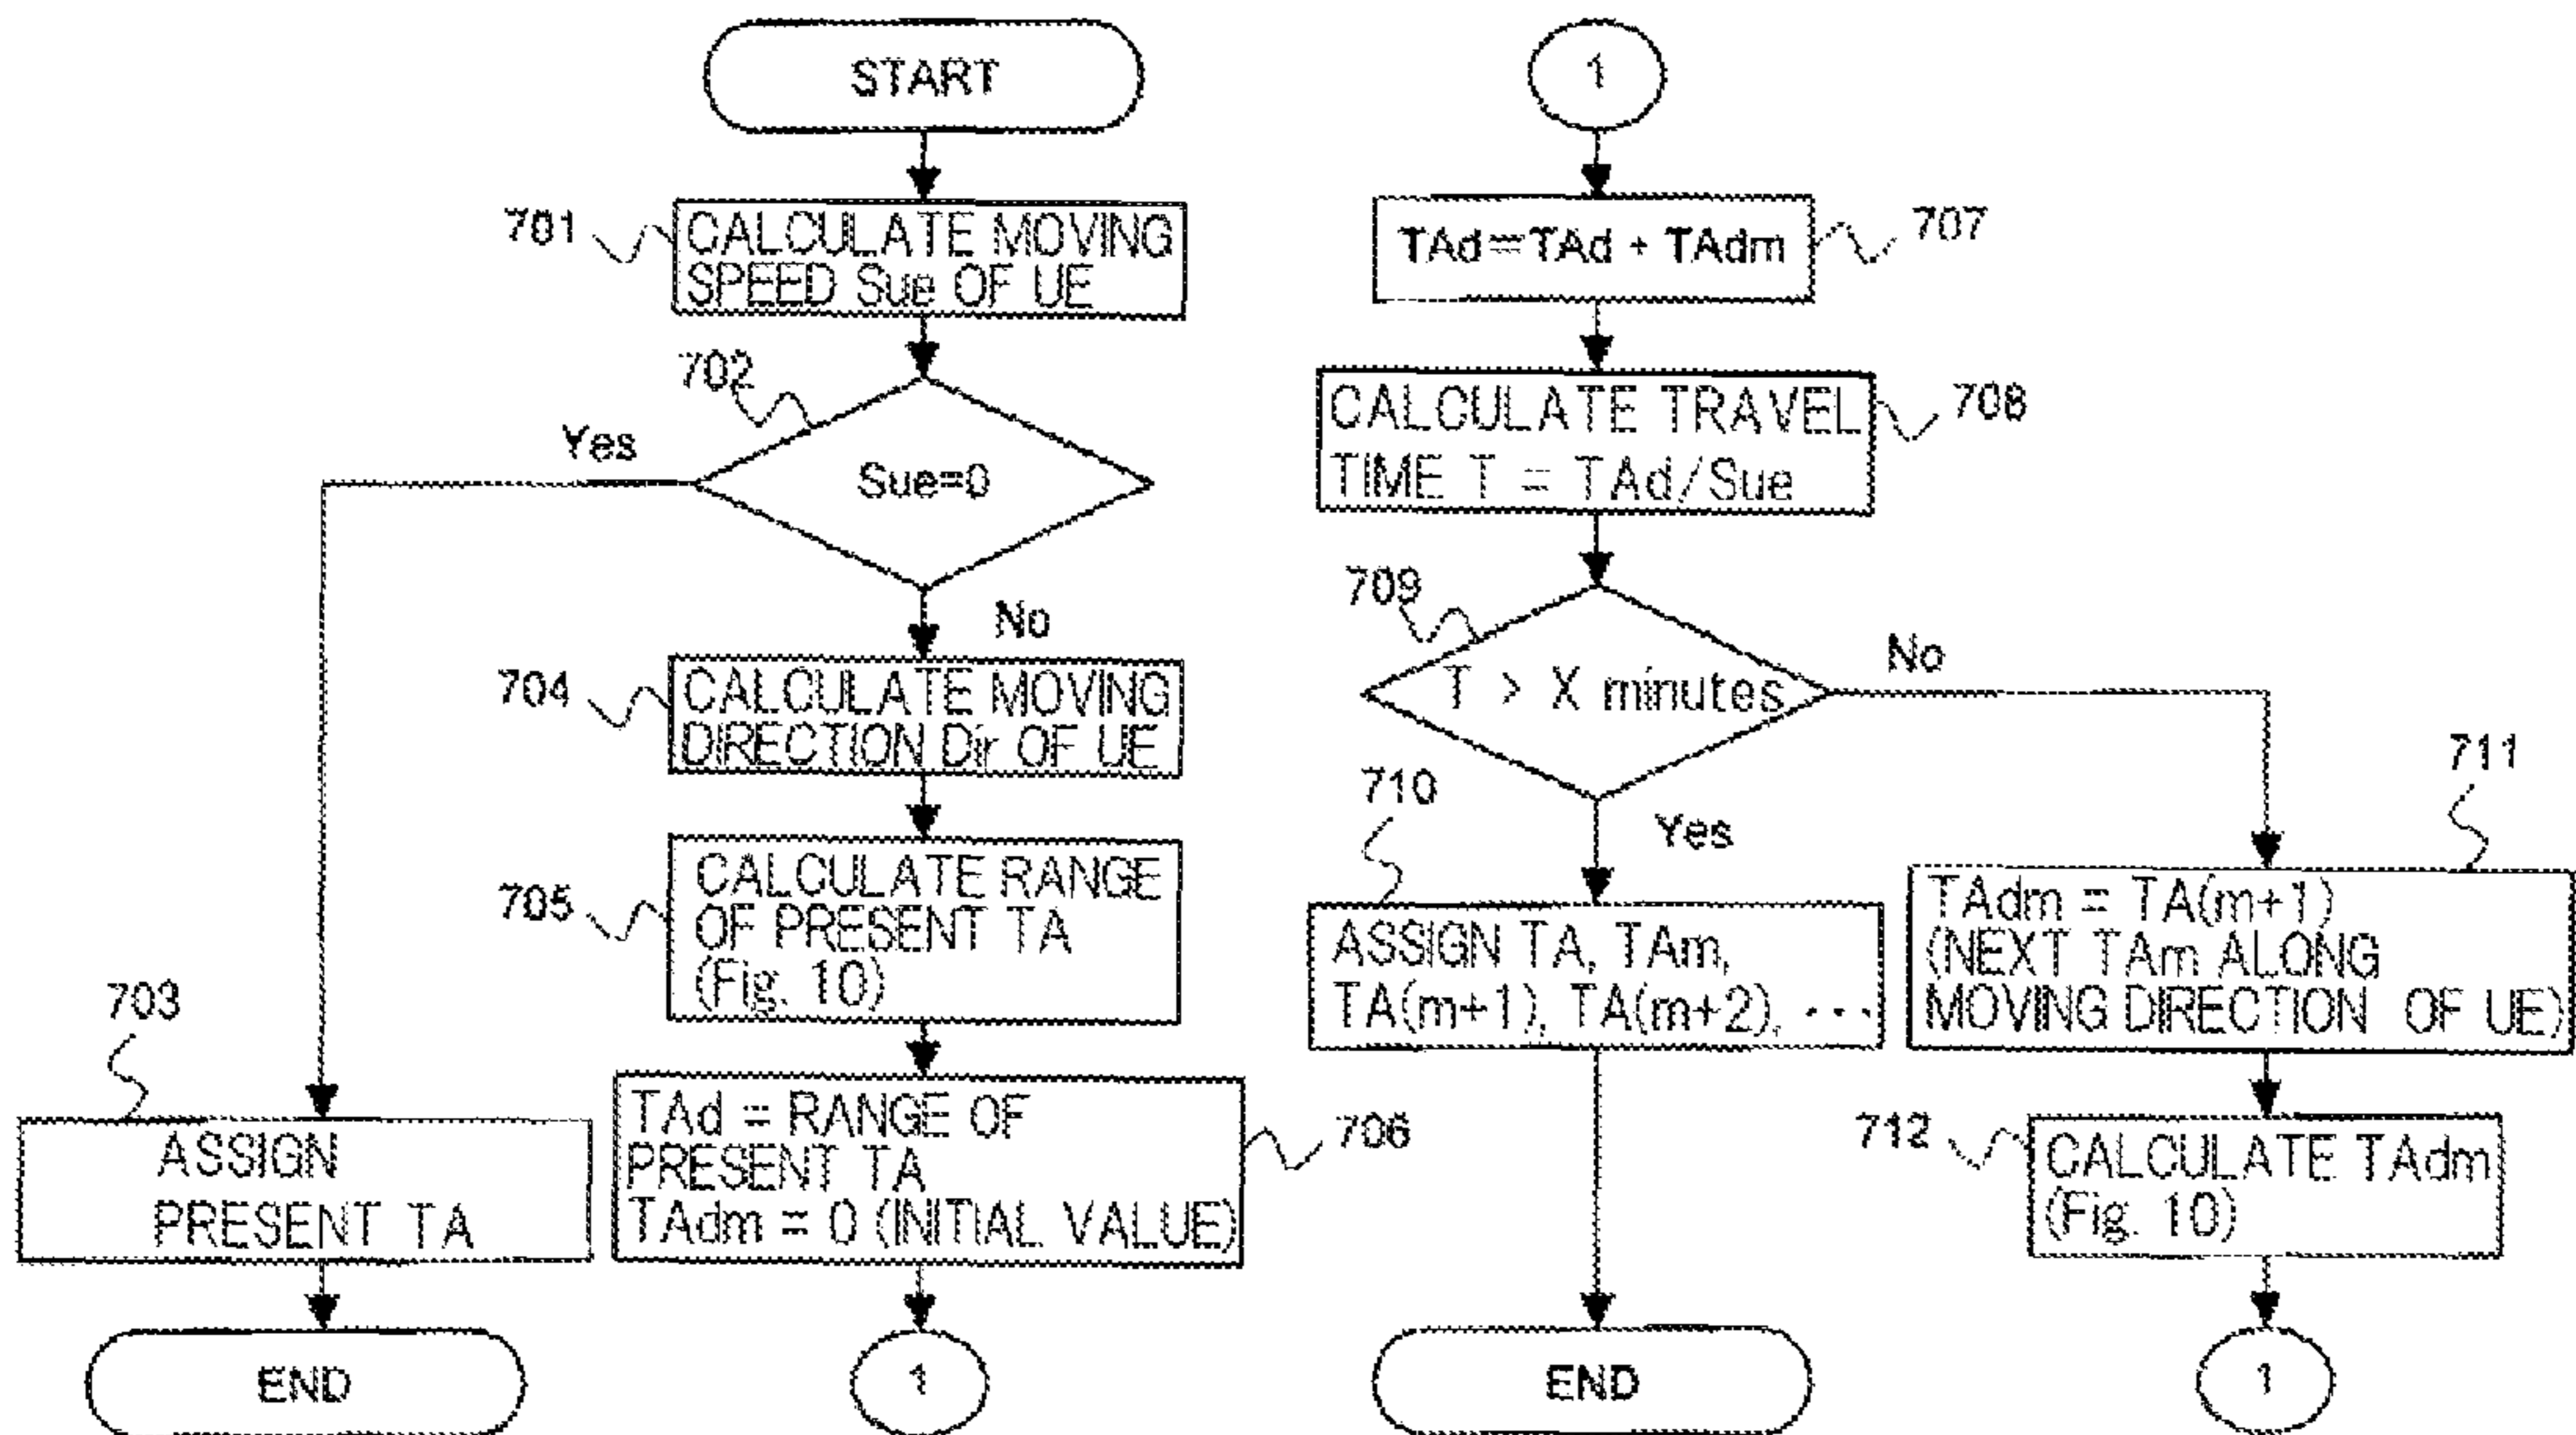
START

701 CALCULATE MOVING SPEED Sue OF UE

702

Sue=0

Yes

No

704 CALCULATE MOVING DIRECTION Dir OF UE

705 CALCULATE RANGE OF PRESENT TA (Fig. 10)

703

ASSIGN PRESENT TA

END

TAd = RANGE OF PRESENT TA
TAdm = 0 (INITIAL VALUE) 706

1

1

TAd = TAd + TAdm 707

CALCULATE TRAVEL TIME T = TAd / Sue 708

709

T > X minutes

No

Yes

710

ASSIGN TA, TAm, TA(m+1), TA(m+2), ···

END

711

TAdm = TA(m+1)
(NEXT TAm ALONG MOVING DIRECTION OF UE)

712 CALCULATE TAdm (Fig. 10)

1